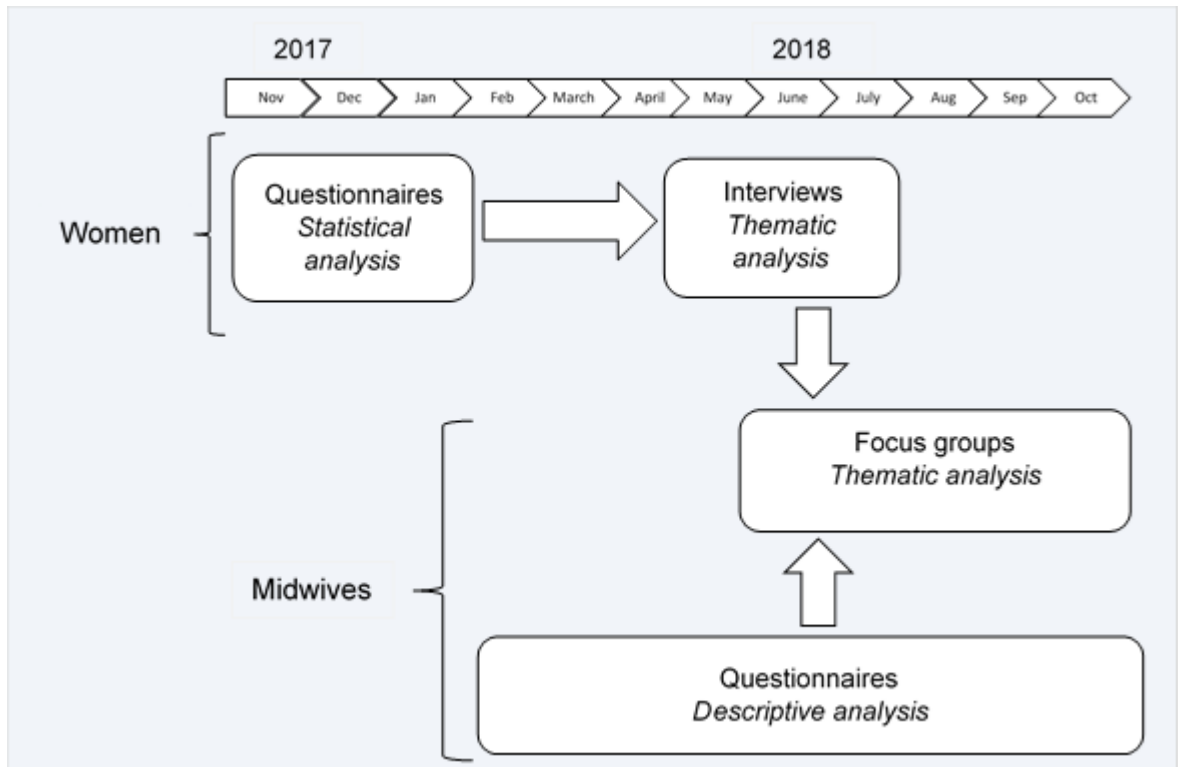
2017

2018

Nov
Dec
Jan
Feb
March
April
May
June
July
Aug
Sep
Oct

Women

Questionnaires
*Statistical analysis*

Interviews
*Thematic analysis*

Focus groups
*Thematic analysis*

Midwives

Questionnaires
*Descriptive analysis*